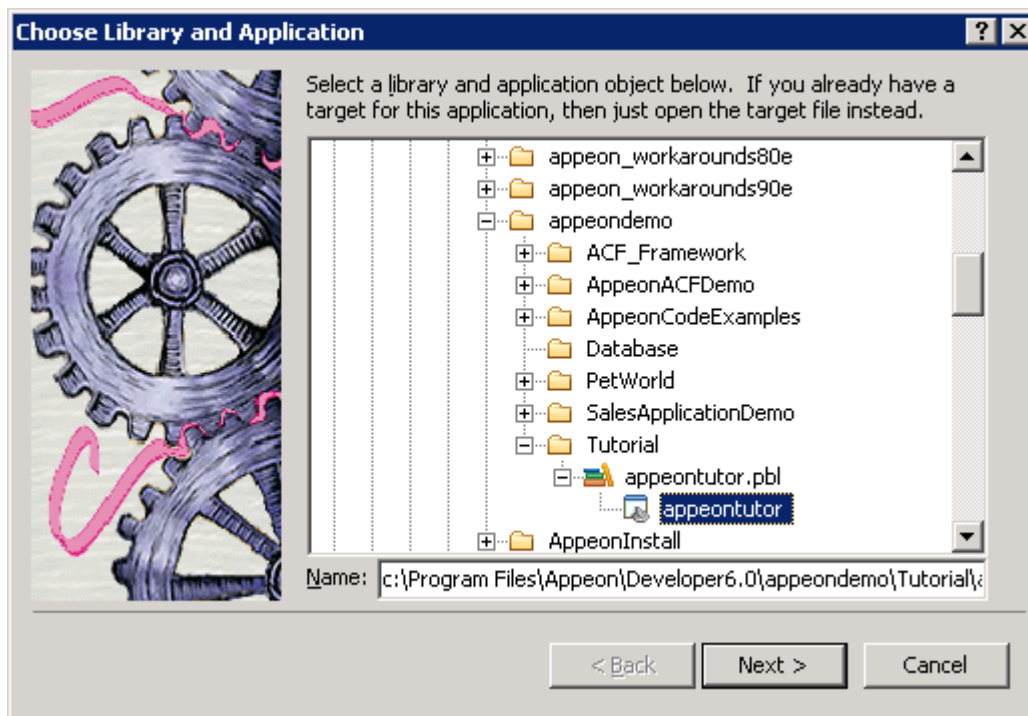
Choose Library and Application

?

X

Select a library and application object below. If you already have a target for this application, then just open the target file instead.

appeon_workarounds80e
appeon_workarounds90e
appeondemo
ACF_Framework
AppeonACFDemo
AppeonCodeExamples
Database
PetWorld
SalesApplicationDemo
Tutorial
appeontutor.pbl
appeontutor
AppeonInstall

Name: c:\Program Files\Appeon\Developer6.0\appeondemo\Tutorial\a

< Back

Next >

Cancel